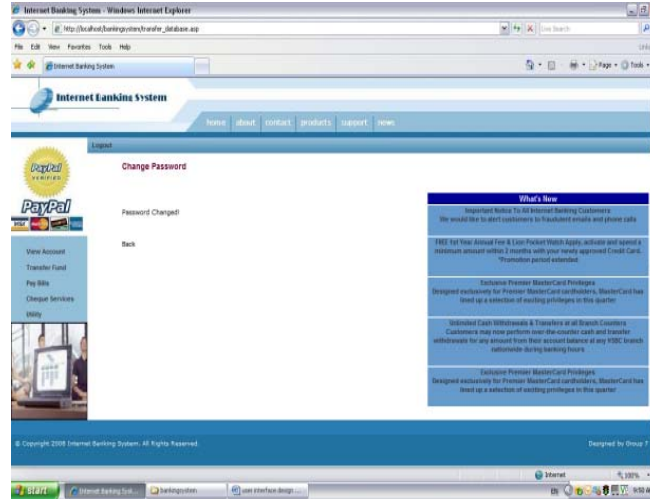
Internet Banking System - Windows Internet Explorer

http://localhost/bankingsystem/transfer_database.asp

Live Search

File Edit View Favorites Tools Help

Internet Banking System

Page Tools

Internet Banking System

home about contact products support news

Logout

PayPal VERIFIED

PayPal

Change Password

Password Changed!

Back

View Account

Transfer Fund

Pay Bills

Cheque Services

Utility

What's New

Important Notice To All Internet Banking Customers
We would like to alert customers to fraudulent emails and phone calls

FREE 1st Year Annual Fee & Exon Pocket Watch Apply, activate and spend a minimum amount within 2 months with your newly approved Credit Card. *Promotion period extended

Exclusive Premier MasterCard Privileges
Designed exclusively for Premier MasterCard cardholders, MasterCard has lined up a selection of exciting privileges in this quarter

Unlimited Cash Withdrawals & Transfers at all Branch Counters
Customers may now perform over-the-counter cash and transfer withdrawals for any amount from their account balance at any YSBC branch nationwide during banking hours

Exclusive Premier MasterCard Privileges
Designed exclusively for Premier MasterCard cardholders, MasterCard has lined up a selection of exciting privileges in this quarter

© Copyright 2008 Internet Banking System. All Rights Reserved.

Designed by Group 7

Internet

100%

start

Internet Banking Syst...

bankingsystem

user interface design ...

9:50 AM